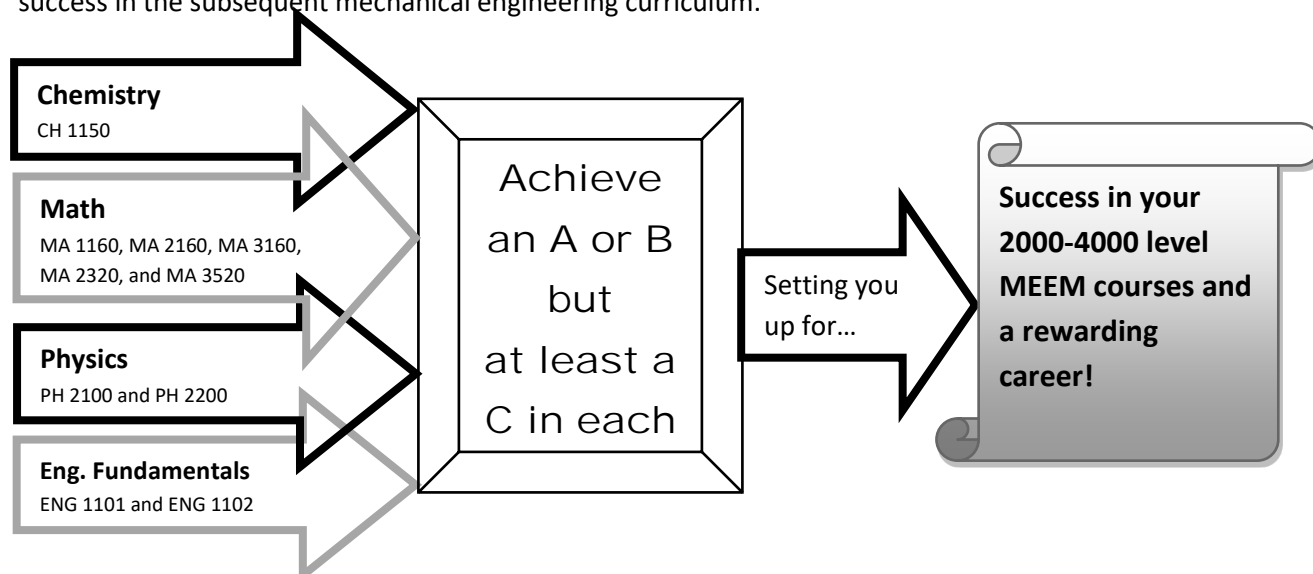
success in the subsequent mechanical engineering curriculum.

**Chemistry**
CH 1150

**Math**
MA 1160, MA 2160, MA 3160, MA 2320, and MA 3520

**Physics**
PH 2100 and PH 2200

**Eng. Fundamentals**
ENG 1101 and ENG 1102

Achieve an A or B but at least a C in each

Setting you up for…

**Success in your 2000-4000 level MEEM courses and a rewarding career!**